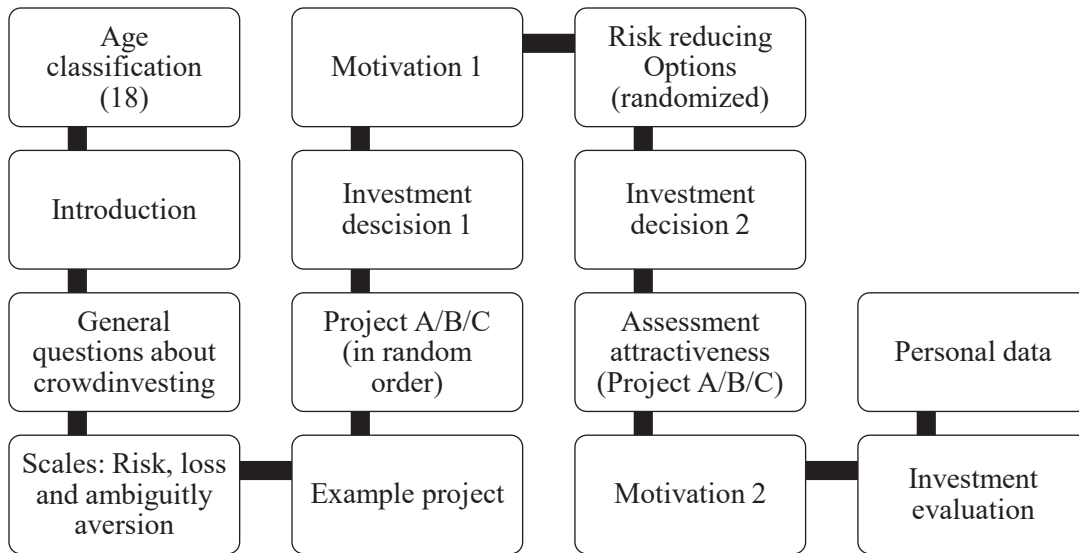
Age classification (18)

Introduction

General questions about crowdinvesting

Scales: Risk, loss and ambiguitly aversion

Example project

Project A/B/C (in random order)

Investment descision 1

Motivation 1

Risk reducing Options (randomized)

Investment decision 2

Assessment attractiveness (Project A/B/C)

Motivation 2

Investment evaluation

Personal data